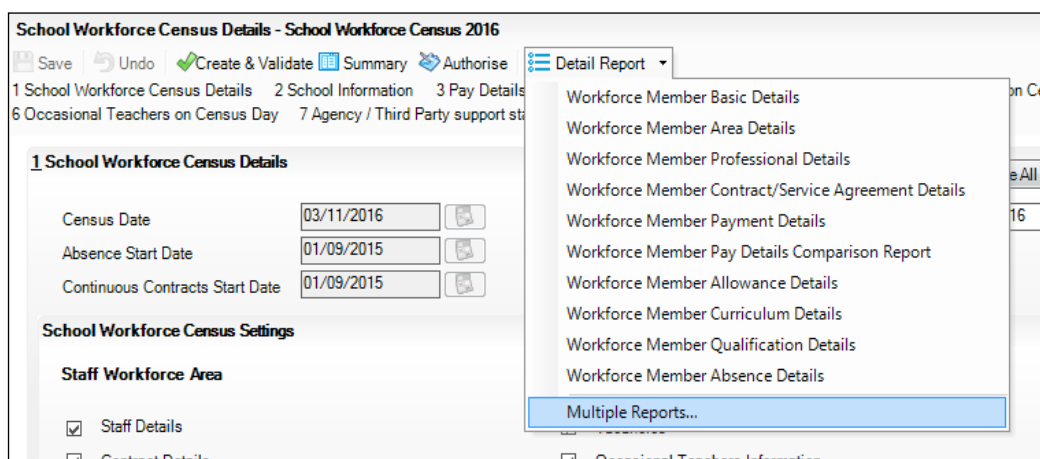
School Workforce Census Details - School Workforce Census 2016

Save Undo Create & Validate Summary Authorise Detail Report

1 School Workforce Census Details 2 School Information 3 Pay Details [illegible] on C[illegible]
6 Occasional Teachers on Census Day 7 Agency / Third Party support st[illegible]

Workforce Member Basic Details
Workforce Member Area Details
Workforce Member Professional Details
Workforce Member Contract/Service Agreement Details
Workforce Member Payment Details
Workforce Member Pay Details Comparison Report
Workforce Member Allowance Details
Workforce Member Curriculum Details
Workforce Member Qualification Details
Workforce Member Absence Details
Multiple Reports...

1 School Workforce Census Details

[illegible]e All

Census Date 03/11/2016
Absence Start Date 01/09/2015
Continuous Contracts Start Date 01/09/2015

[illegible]16

School Workforce Census Settings

Staff Workforce Area

Staff Details
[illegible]
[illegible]
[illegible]